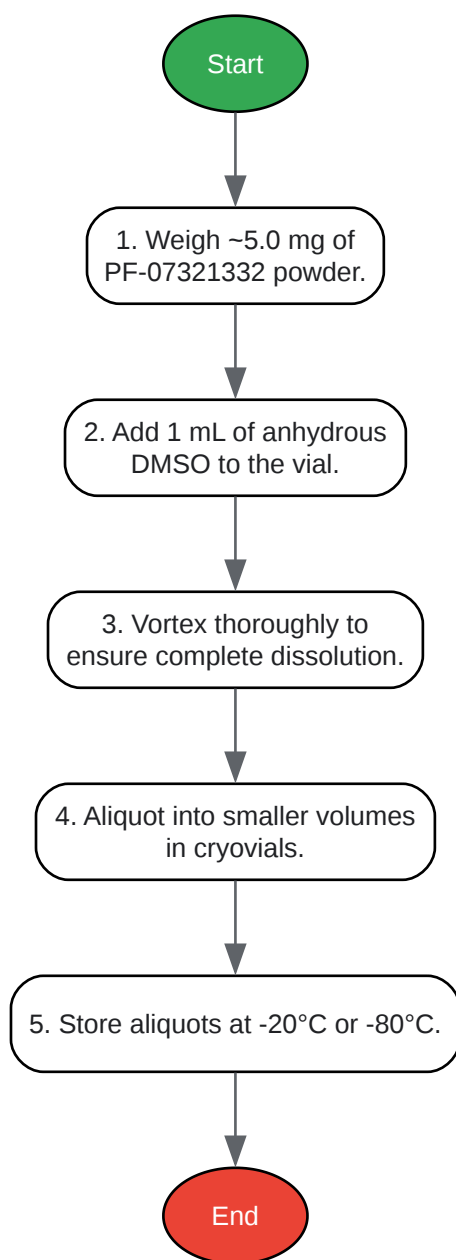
Start

1. Weigh ~5.0 mg of PF-07321332 powder.

2. Add 1 mL of anhydrous DMSO to the vial.

3. Vortex thoroughly to ensure complete dissolution.

4. Aliquot into smaller volumes in cryovials.

5. Store aliquots at -20°C or -80°C.

End